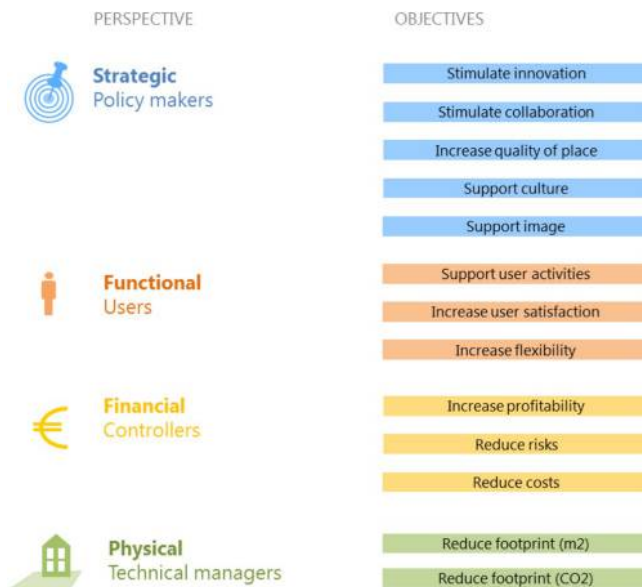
PERSPECTIVE

OBJECTIVES

Strategic
Policy makers

Stimulate innovation

Stimulate collaboration

Increase quality of place

Support culture

Support image

Functional
Users

Support user activities

Increase user satisfaction

Increase flexibility

Financial
Controllers

Increase profitability

Reduce risks

Reduce costs

Physical
Technical managers

Reduce footprint (m2)

Reduce footprint (CO2)